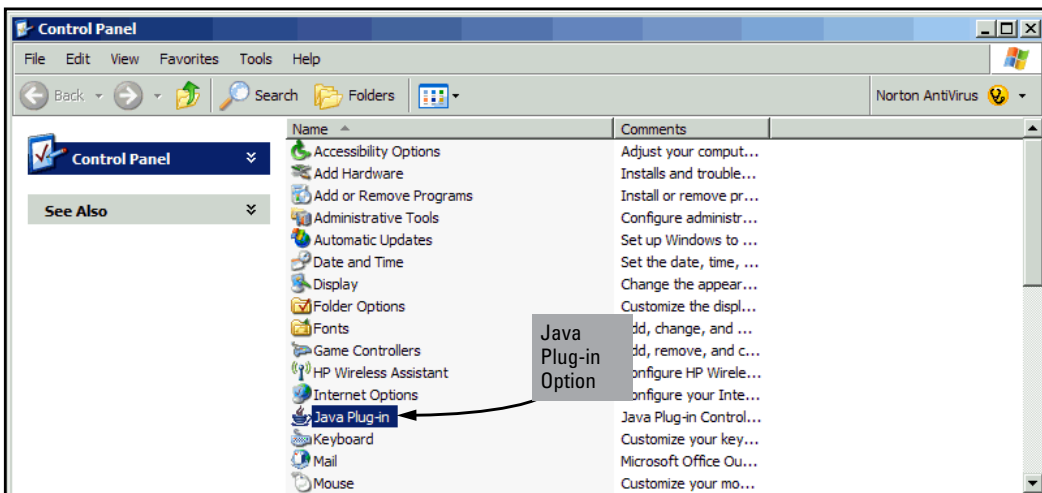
Control Panel

File Edit View Favorites Tools Help

Back Search Folders

Norton AntiVirus

Control Panel

See Also

| Name | Comments |
|---|---|
| Accessibility Options | Adjust your comput... |
| Add Hardware | Installs and trouble... |
| Add or Remove Programs | Install or remove pr... |
| Administrative Tools | Configure administr... |
| Automatic Updates | Set up Windows to ... |
| Date and Time | Set the date, time, ... |
| Display | Change the appear... |
| Folder Options | Customize the displ... |
| Fonts | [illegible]dd, change, and ... |
| Game Controllers | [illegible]dd, remove, and c... |
| HP Wireless Assistant | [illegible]onfigure HP Wirele... |
| Internet Options | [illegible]onfigure your Inte... |
| Java Plug-in | Java Plug-in Control... |
| Keyboard | Customize your key... |
| Mail | Microsoft Office Ou... |
| Mouse | Customize your mo... |

Java Plug-in Option